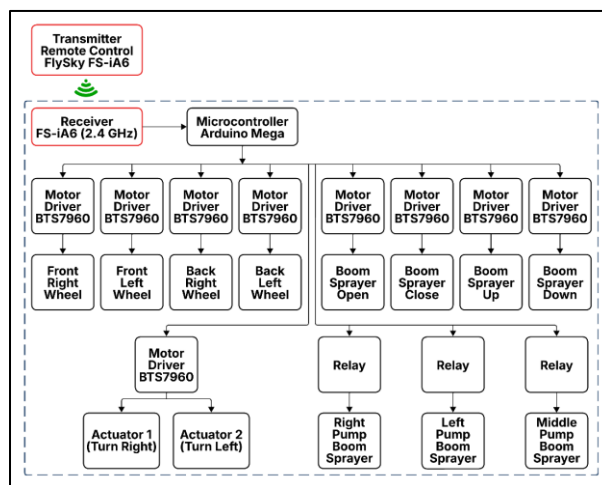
Transmitter Remote Control FlySky FS-iA6

Receiver FS-iA6 (2.4 GHz)

Microcontroller Arduino Mega

Motor Driver BTS7960

Motor Driver BTS7960

Motor Driver BTS7960

Motor Driver BTS7960

Motor Driver BTS7960

Motor Driver BTS7960

Motor Driver BTS7960

Motor Driver BTS7960

Front Right Wheel

Front Left Wheel

Back Right Wheel

Back Left Wheel

Boom Sprayer Open

Boom Sprayer Close

Boom Sprayer Up

Boom Sprayer Down

Motor Driver BTS7960

Relay

Relay

Relay

Actuator 1 (Turn Right)

Actuator 2 (Turn Left)

Right Pump Boom Sprayer

Left Pump Boom Sprayer

Middle Pump Boom Sprayer